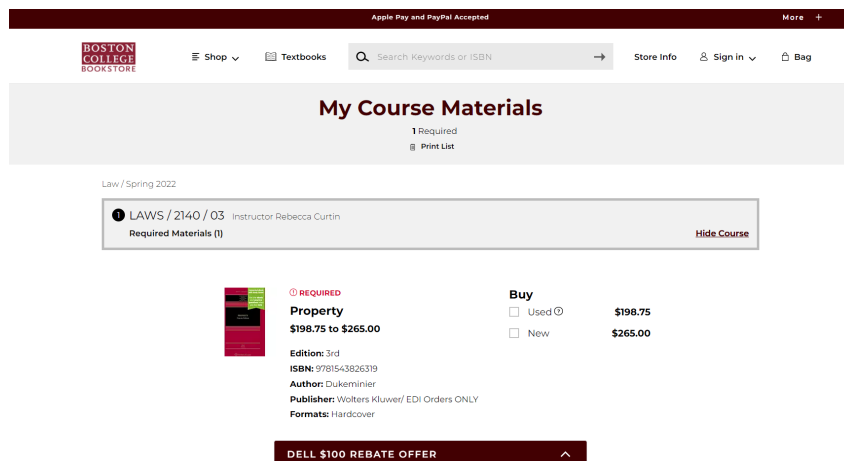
Apple Pay and PayPal Accepted

More +

BOSTON COLLEGE BOOKSTORE

Shop

Textbooks

Search Keywords or ISBN

Store Info

Sign in

Bag

My Course Materials

1 Required

Print List

Law / Spring 2022

1 LAWS / 2140 / 03 Instructor Rebecca Curtin

Required Materials (1)

Hide Course

REQUIRED

Property

$198.75 to $265.00

Edition: 3rd

ISBN: 9781543826319

Author: Dukeminier

Publisher: Wolters Kluwer/ EDI Orders ONLY

Formats: Hardcover

Buy

Used $198.75

New $265.00

DELL $100 REBATE OFFER